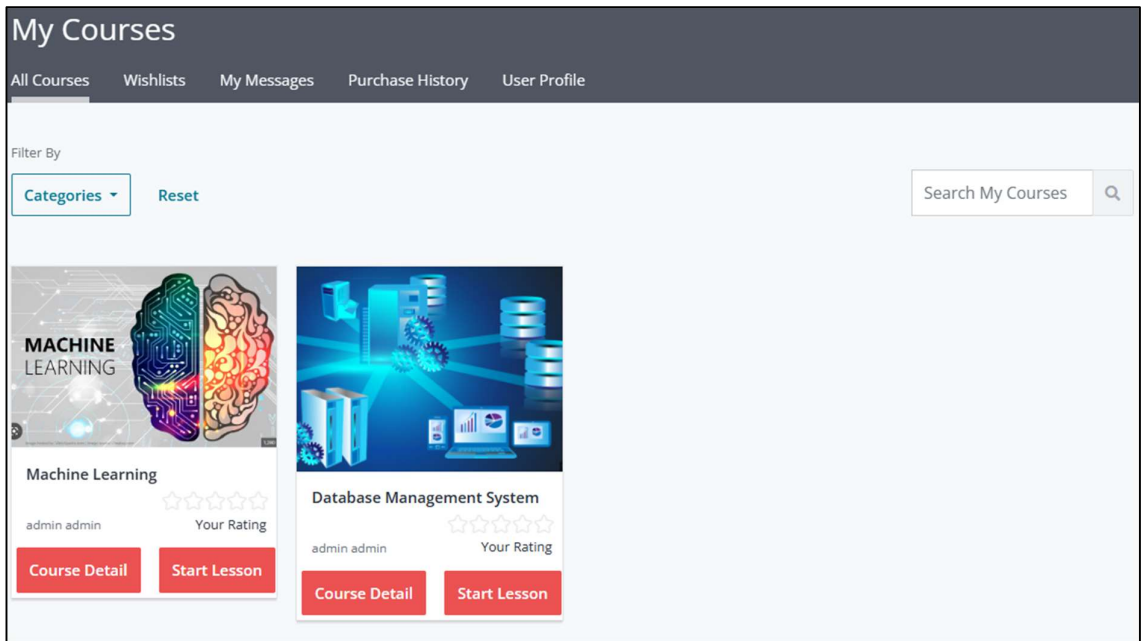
My Courses

All Courses Wishlists My Messages Purchase History User Profile

Filter By

Categories Reset

Search My Courses

MACHINE LEARNING

Machine Learning

admin admin Your Rating

Course Detail Start Lesson

Database Management System

admin admin Your Rating

Course Detail Start Lesson